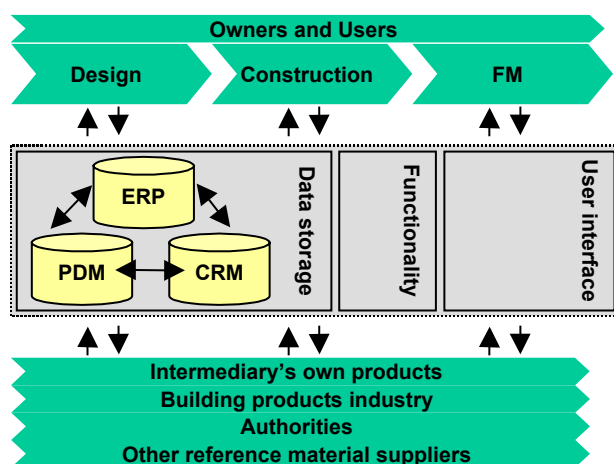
Owners and Users

Design

Construction

FM

ERP

PDM

CRM

Data storage

Functionality

User interface

Intermediary's own products

Building products industry

Authorities

Other reference material suppliers